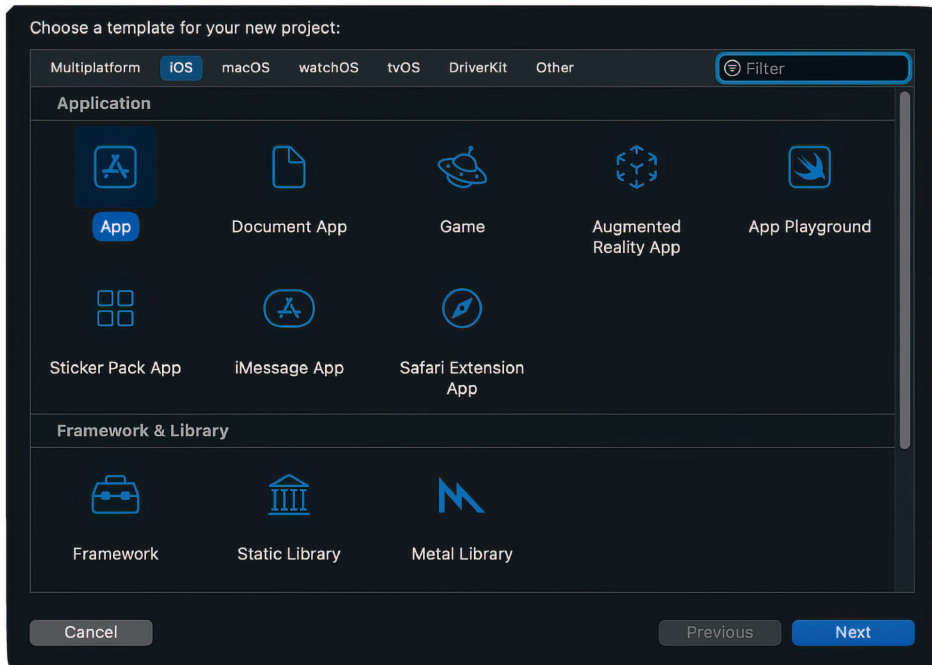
Choose a template for your new project:

Multiplatform iOS macOS watchOS tvOS DriverKit Other

Filter

Application

App

Document App

Game

Augmented Reality App

App Playground

Sticker Pack App

iMessage App

Safari Extension App

Framework & Library

Framework

Static Library

Metal Library

Cancel

Previous

Next